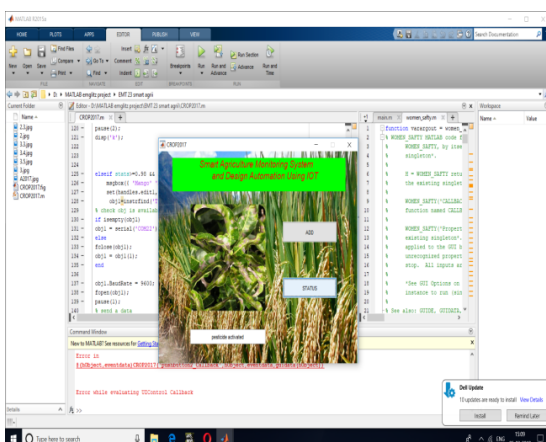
MATLAB R2015a

HOME PLOTS APPS EDITOR PUBLISH VIEW

Search Documentation

New Open Save Find Files Compare Print Go To Find Insert Comment Indent Breakpoints Run Run and Advance Run Section Advance Run and Time

FILE NAVIGATE EDIT BREAKPOINTS RUN

D: MATLAB emglitz project EMT 23 smart agri

Current Folder

Name
2.1.jpg
2.jpg
3.1.jpg
3.4.jpg
3.5.jpg
3.jpg
A2017.jpg
CROP2017.fig
CROP2017.m

Editor - D:\MATLAB emglitz project\EMT 23 smart agri\CROP2017.m

CROP2017.m

120 pause(2);
121 disp('8');
122
123
124
125 elseif state>=0.95 &&
126 msgbox(' Hangu'
127 set(handles.edit1,
128 obj=instrfind('T
129 % check obj is availab
130 if isempty(obj)
131 obj = serial('COM11'
132 else
133 fclose(obj);
134 obj = obj(1);
135 end
136
137 obj.BaudRate = 9600;
138 fopen(obj);
139 pause(2);
140 % send a data

CROP2017

Smart Agriculture Monitoring System and Design Automation Using IOT

ADD

STATUS

pesticide activated

main.m women_safty.m

1 function varargout = women_s
2 % WOMEN_SAFTY MATLAB code f
3 % WOMEN_SAFTY, by itse
4 % singleton*.
5 %
6 % H = WOMEN_SAFTY retu
7 % the existing singlet
8 %
9 % WOMEN_SAFTY('CALLBAC
10 % function named CALLB
11 %
12 % WOMEN_SAFTY('Propert
13 % existing singleton*.
14 % applied to the GUI b
15 % unrecognized propert
16 % stop. All inputs ar
17 %
18 % *See GUI Options on
19 % instance to run (sin
20 %
21 % See also: GUIDE, GUIDATA,

Workspace

Name Value

Command Window

New to MATLAB? See resources for Getting Started.

Error in
@(hObject,eventdata)CROP2017('pushbutton2_Callback',hObject,eventdata,guidata(hObject))

Error while evaluating UIControl Callback

fx >>

Details

Dell Update
10 updates are ready to install. View Details
Install Remind Later

Type here to search

ENG